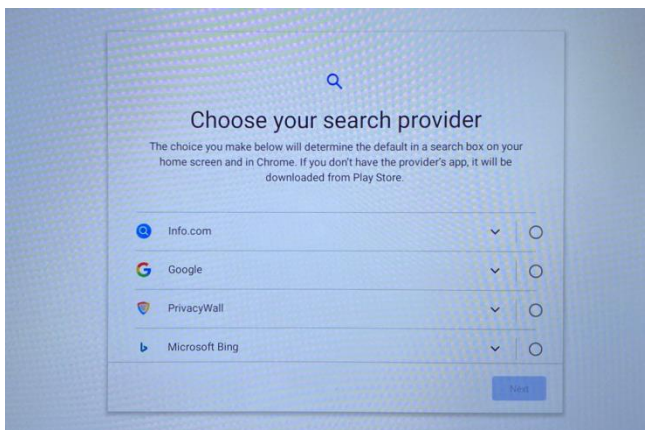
Choose your search provider

The choice you make below will determine the default in a search box on your home screen and in Chrome. If you don't have the provider's app, it will be downloaded from Play Store.

Info.com

Google

PrivacyWall

Microsoft Bing

Next